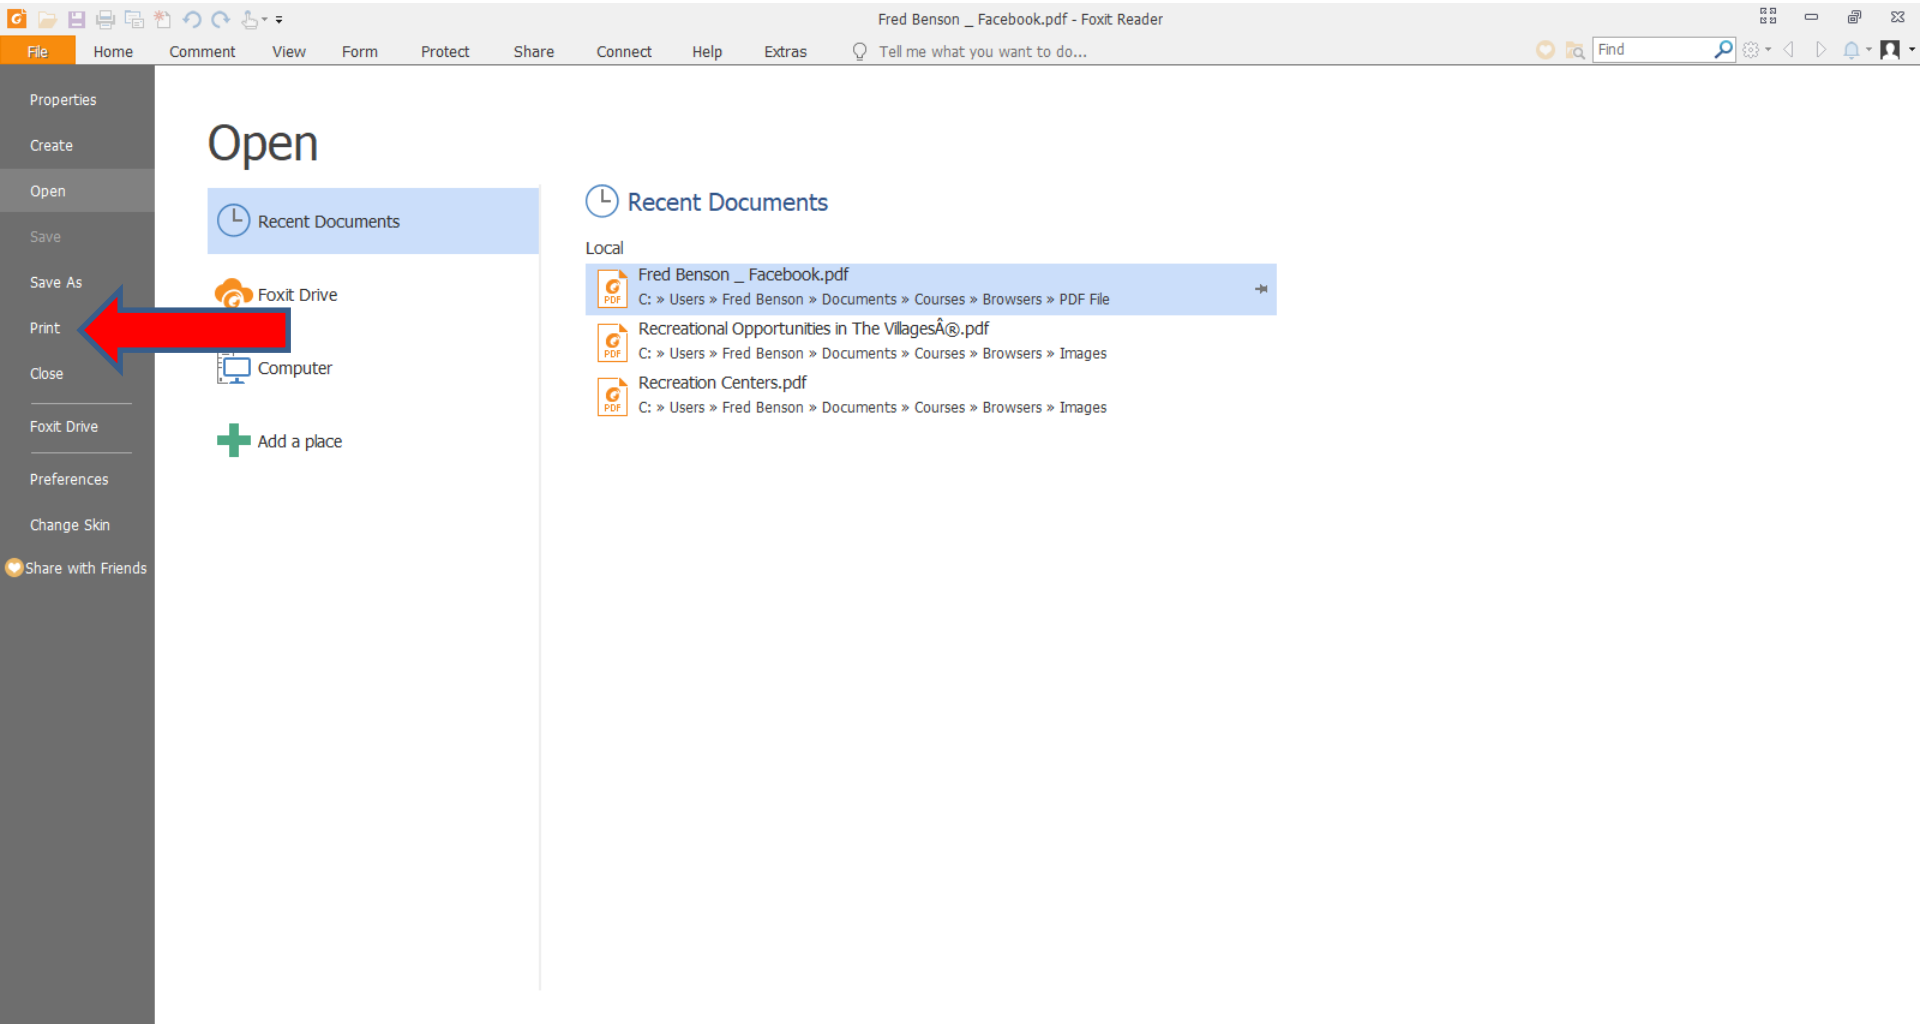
Fred Benson _ Facebook.pdf - Foxit Reader

File Home Comment View Form Protect Share Connect Help Extras Tell me what you want to do...

Find

Properties
Create
Open
Save
Save As
Print
Close
Foxit Drive
Preferences
Change Skin
Share with Friends

Open

Recent Documents

Foxit Drive

Computer

Add a place

Recent Documents

Local

Fred Benson _ Facebook.pdf
C: » Users » Fred Benson » Documents » Courses » Browsers » PDF File

Recreational Opportunities in The VillagesÂ®.pdf
C: » Users » Fred Benson » Documents » Courses » Browsers » Images

Recreation Centers.pdf
C: » Users » Fred Benson » Documents » Courses » Browsers » Images